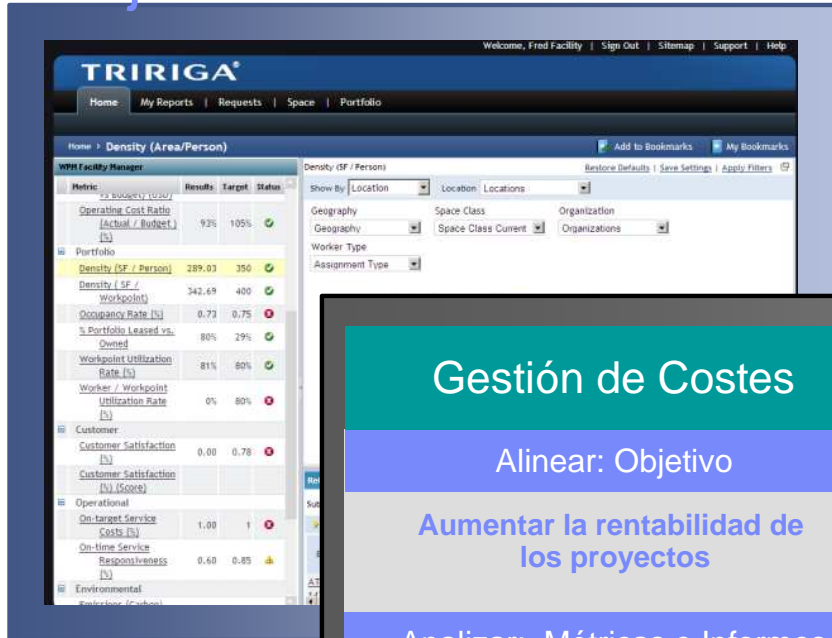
Welcome, Fred Facility | Sign Out | Sitemap | Support | Help

TRIRIGA

Home | My Reports | Requests | Space | Portfolio

Home > Density (Area/Person)

Add to Bookmarks | My Bookmarks

WPM Facility Manager

| Metric | Results | Target | Status |
|---|---|---|---|
| vs Budget) (USD) | | | |
| Operating Cost Ratio (Actual / Budget) (%) | 93% | 105% | |
| Portfolio | | | |
| Density (SF / Person) | 289.03 | 350 | |
| Density ( SF / Workpoint) | 342.69 | 400 | |
| Occupancy Rate (%) | 0.73 | 0.75 | |
| % Portfolio Leased vs. Owned | 80% | 29% | |
| Workpoint Utilization Rate (%) | 81% | 80% | |
| Worker / Workpoint Utilization Rate (%) | 0% | 80% | |
| Customer | | | |
| Customer Satisfaction (%) | 0.00 | 0.78 | |
| Customer Satisfaction (%) (Score) | | | |
| Operational | | | |
| On-target Service Costs (%) | 1.00 | 1 | |
| On-time Service Responsiveness (%) | 0.60 | 0.85 | |
| Environmental | | | |

Density (SF / Person)

Restore Defaults | Save Settings | Apply Filters

Show By Location | Location Locations

Geography | Space Class | Organization

Geography | Space Class Current | Organizations

Worker Type

Assignment Type

Gestión de Costes

Alinear: Objetivo

Aumentar la rentabilidad de los proyectos

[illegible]